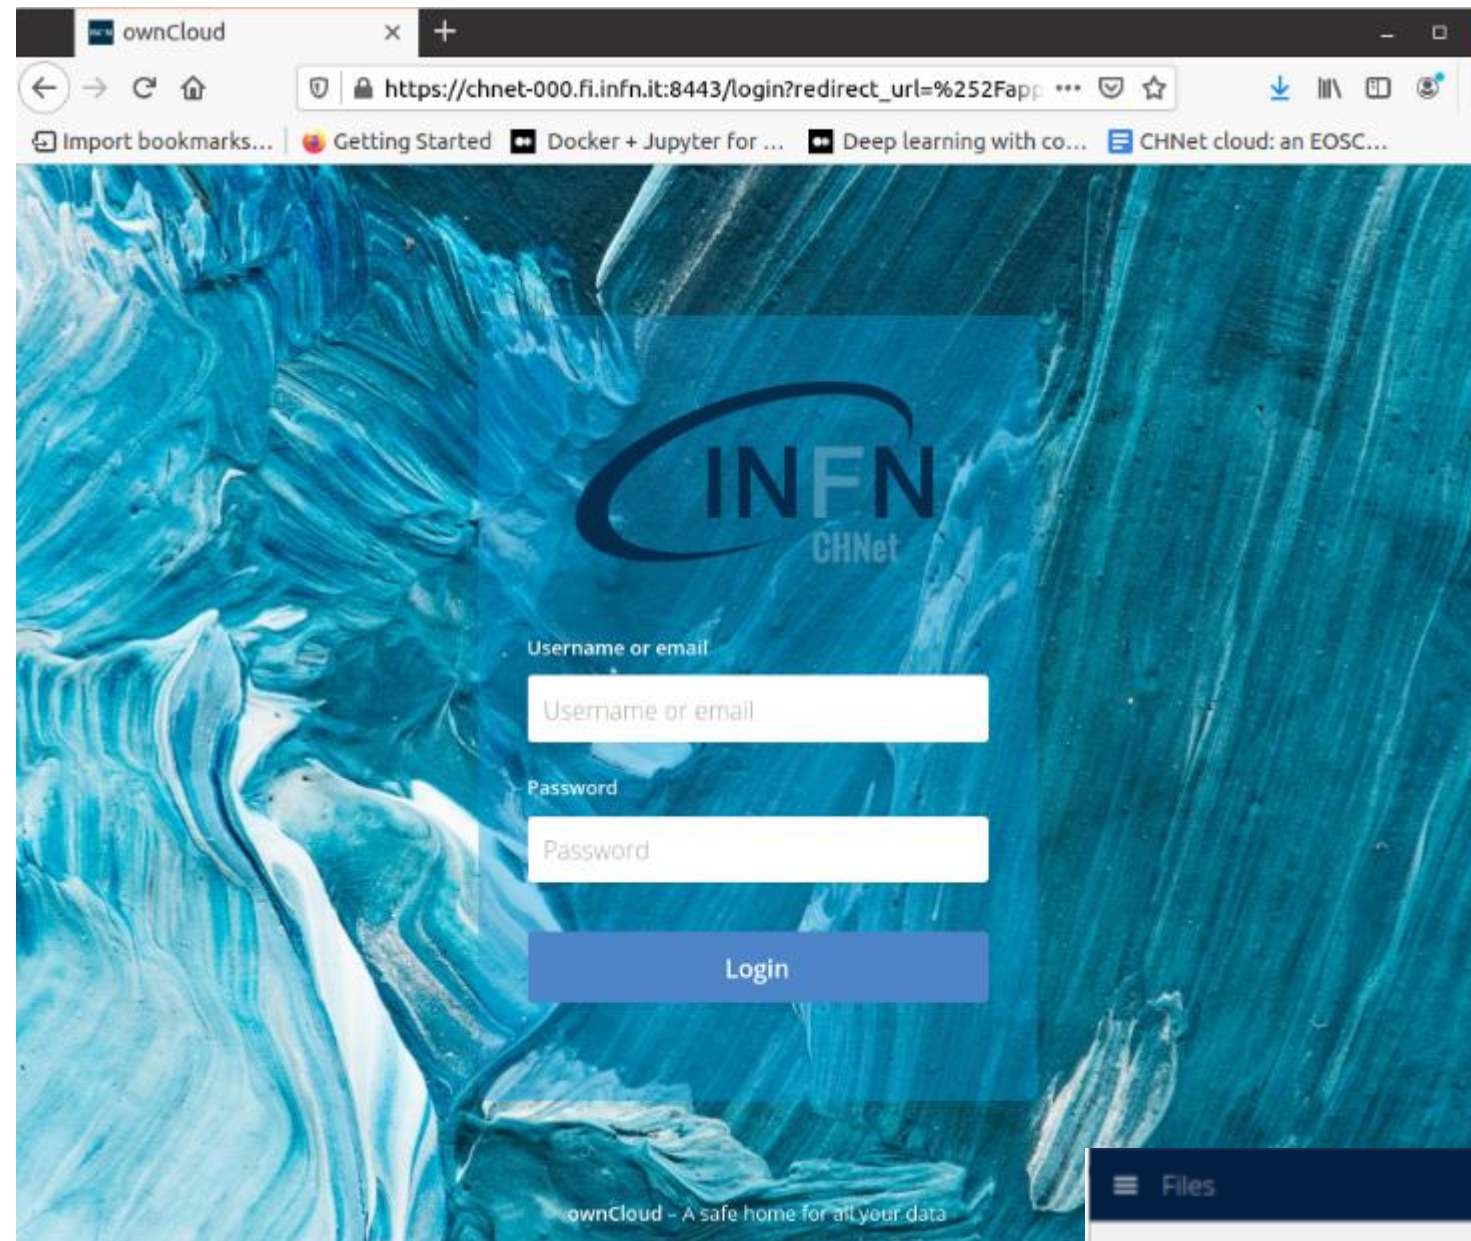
ownCloud ×
+
https://chnet-000.fi.infn.it:8443/login?redirect_url=%252Fapp
Import bookmarks... Getting Started Docker + Jupyter for ... Deep learning with co... CHNet cloud: an EOSC...

INFN
CHNet

Username or email
Username or email
Password
Password
Login

ownCloud – A safe home for all your data

Files